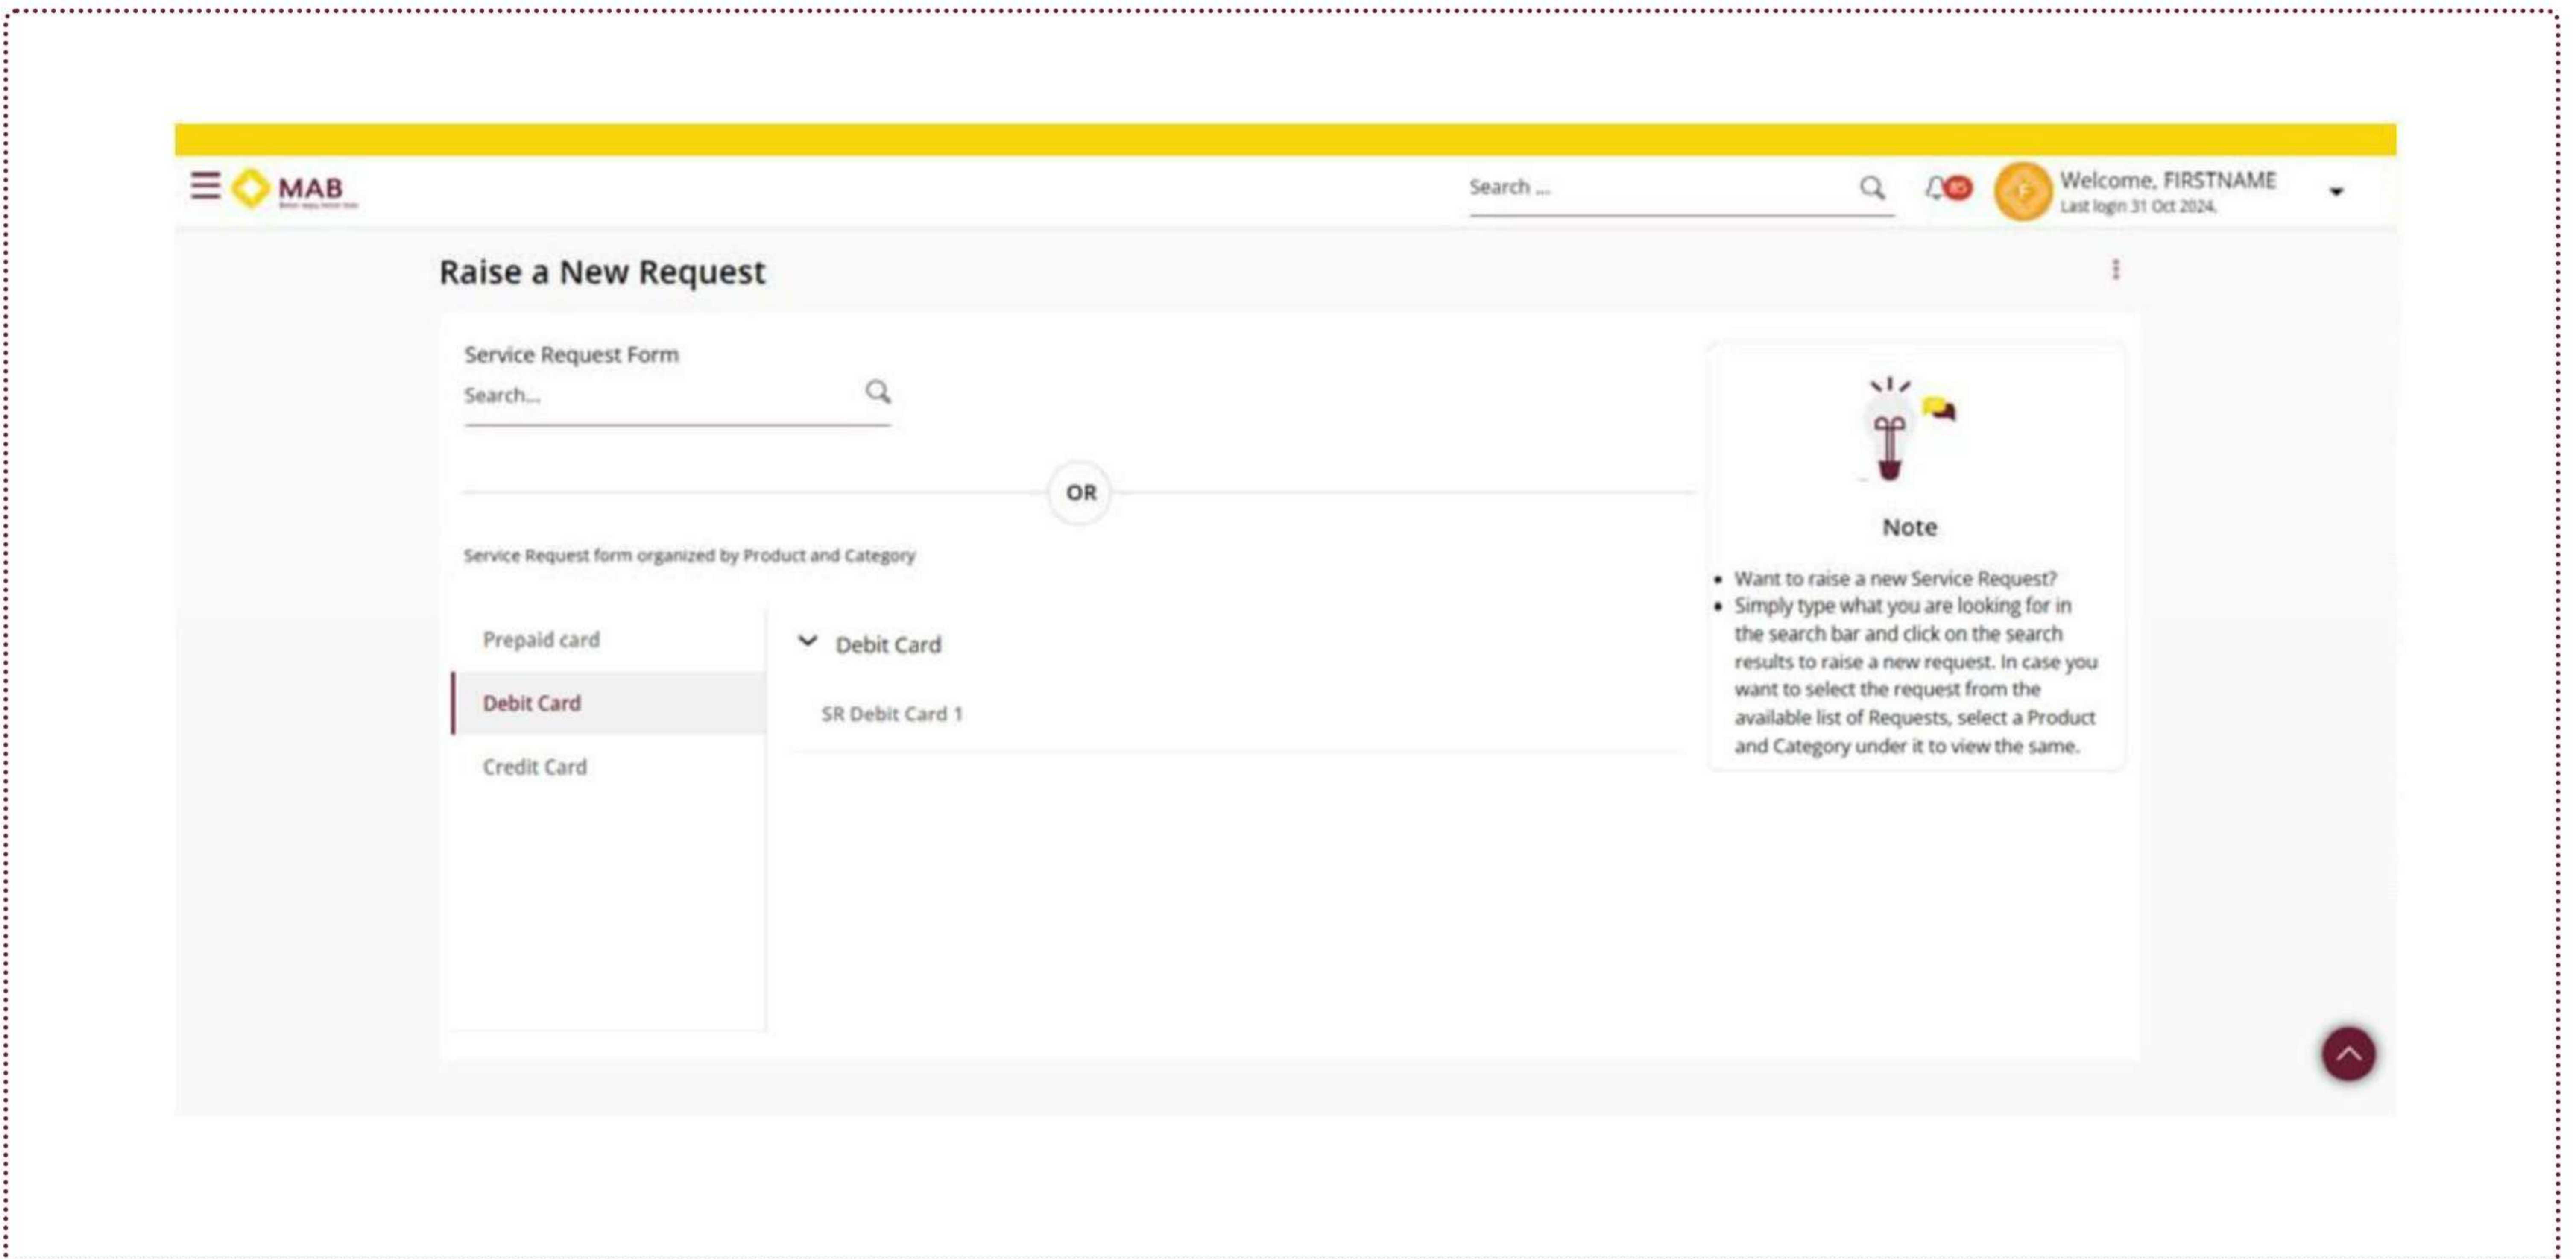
MAB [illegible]

Search ...

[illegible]

Welcome, FIRSTNAME
Last login 31 Oct 2024.

Raise a New Request

Service Request Form

Search...

OR

Service Request form organized by Product and Category

Prepaid card

Debit Card

Credit Card

Debit Card

SR Debit Card 1

Note

- Want to raise a new Service Request?
- Simply type what you are looking for in the search bar and click on the search results to raise a new request. In case you want to select the request from the available list of Requests, select a Product and Category under it to view the same.